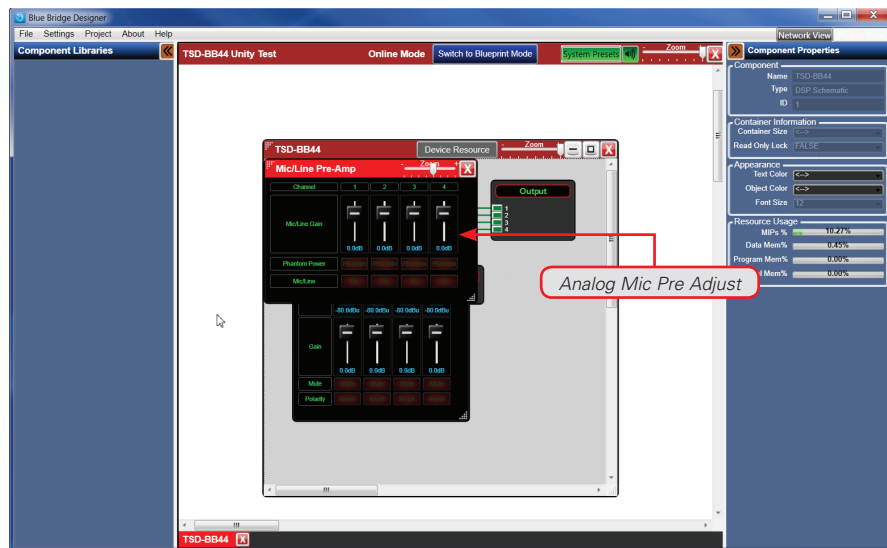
Blue Bridge Designer

File Settings Project About Help

Network View

Component Libraries

TSD-BB44 Unity Test

Online Mode

Switch to Blueprint Mode

System Presets

Zoom

Component Properties

Component

Name TSD-BB44

Type DSP Schematic

ID 1

Container Information

Container Size <-->

Read Only Lock FALSE

Appearance

Text Color <-->

Object Color <-->

Font Size 12

Resource Usage

MIPs % 10.27%

Data Mem% 0.45%

Program Mem% 0.00%

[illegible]d Mem% 0.00%

TSD-BB44

Device Resource

Zoom

Mic/Line Pre-Amp

Zoom

| Channel | 1 | 2 | 3 | 4 |
|---|---|---|---|---|
| Mic/Line Gain | 0.0dB | 0.0dB | 0.0dB | 0.0dB |
| Phantom Power | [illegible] | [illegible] | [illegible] | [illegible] |
| Mic/Line | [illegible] | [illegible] | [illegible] | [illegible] |

Output

1
2
3
4

Analog Mic Pre Adjust

| | -80.0dBu | -80.0dBu | -80.0dBu | -80.0dBu |
|---|---|---|---|---|
| Gain | 0.0dB | 0.0dB | 0.0dB | 0.0dB |
| Mute | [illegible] | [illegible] | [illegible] | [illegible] |
| Polarity | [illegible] | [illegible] | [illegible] | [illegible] |

TSD-BB44